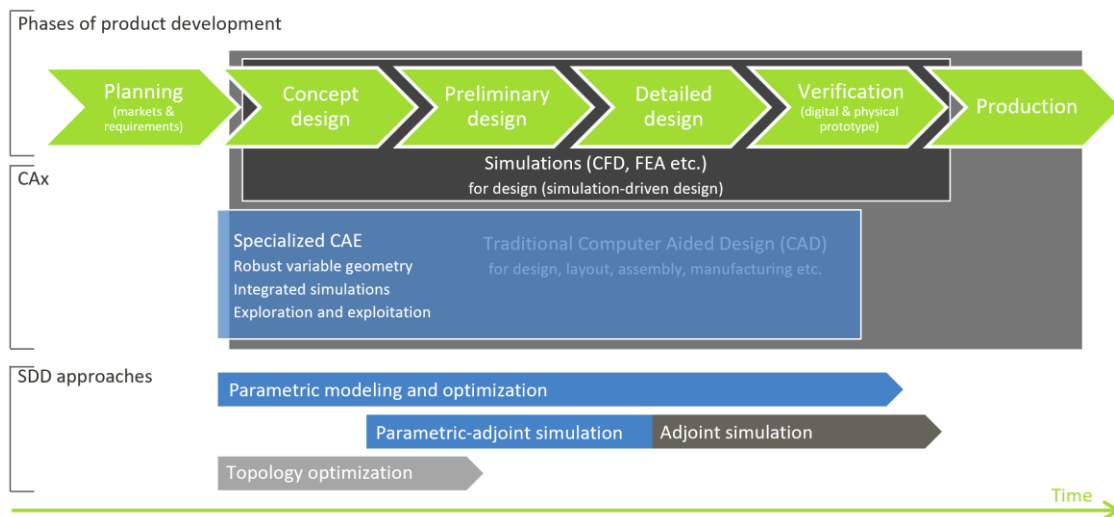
Phases of product development

Planning (markets & requirements)

Concept design

Preliminary design

Detailed design

Verification (digital & physical prototype)

Production

Simulations (CFD, FEA etc.)
for design (simulation-driven design)

CAx

Specialized CAE
Robust variable geometry
Integrated simulations
Exploration and exploitation

Traditional Computer Aided Design (CAD)
for design, layout, assembly, manufacturing etc.

SDD approaches

Parametric modeling and optimization

Parametric-adjoint simulation

Adjoint simulation

Topology optimization

Time